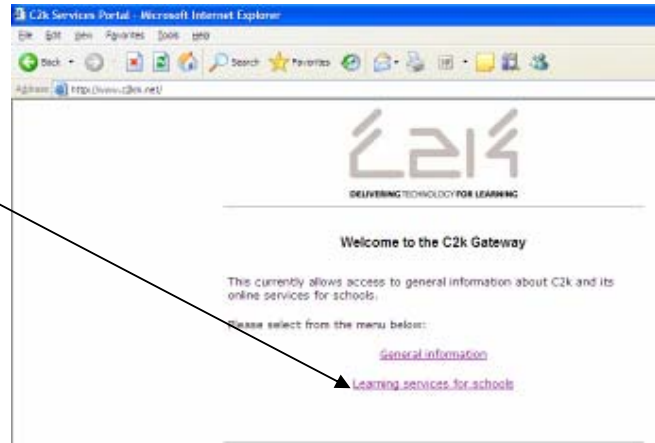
C2k Services Portal - Microsoft Internet Explorer

File Edit View Favorites Tools Help

Back Search Favorites

Address http://www.c2kni.net/

C2K

DELIVERING TECHNOLOGY FOR LEARNING

Welcome to the C2k Gateway

This currently allows access to general information about C2k and its online services for schools.

Please select from the menu below:

General information

Learning services for schools